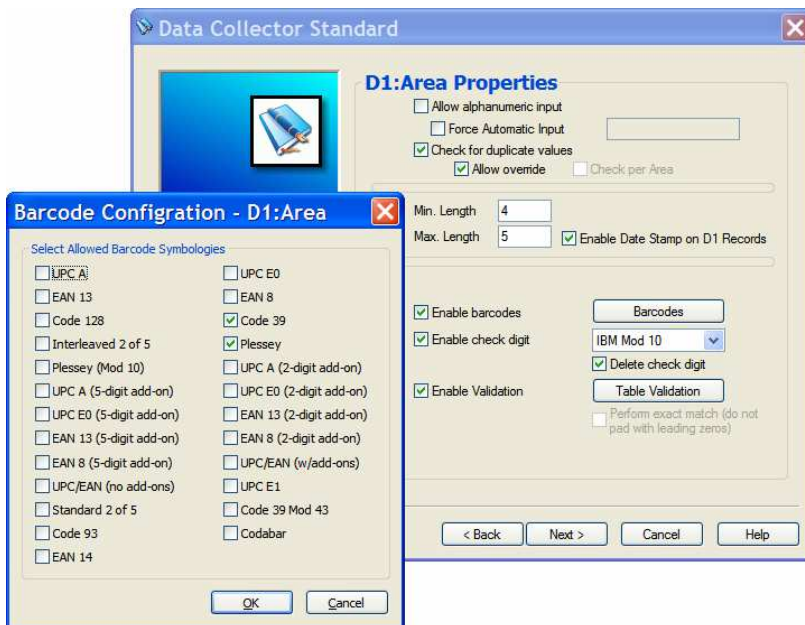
Data Collector Standard

D1:Area Properties

Allow alphanumeric input

Force Automatic Input

Check for duplicate values

Allow override

Check per Area

Min. Length 4

Max. Length 5

Enable Date Stamp on D1 Records

Enable barcodes

Barcodes

Enable check digit

IBM Mod 10

Delete check digit

Enable Validation

Table Validation

Perform exact match (do not pad with leading zeros)

< Back

Next >

Cancel

Help

Barcode Configration - D1:Area

Select Allowed Barcode Symbologies

UPC A

EAN 13

Code 128

Interleaved 2 of 5

Plessey (Mod 10)

UPC A (5-digit add-on)

UPC E0 (5-digit add-on)

EAN 13 (5-digit add-on)

EAN 8 (5-digit add-on)

UPC/EAN (no add-ons)

Standard 2 of 5

Code 93

EAN 14

UPC E0

EAN 8

Code 39

Plessey

UPC A (2-digit add-on)

UPC E0 (2-digit add-on)

EAN 13 (2-digit add-on)

EAN 8 (2-digit add-on)

UPC/EAN (w/add-ons)

UPC E1

Code 39 Mod 43

Codabar

OK

Cancel